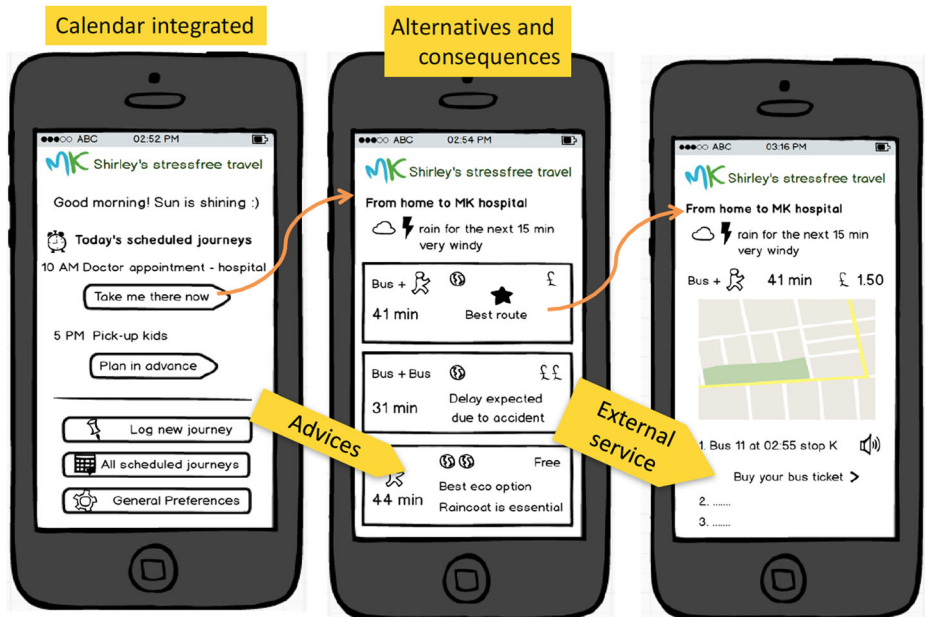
Calendar integrated

●●●○○ ABC 02:52 PM

MK Shirley's stressfree travel

Good morning! Sun is shining :)

Today's scheduled journeys

10 AM Doctor appointment - hospital

Take me there now

5 PM Pick-up kids

Plan in advance

Log new journey

All scheduled journeys

General Preferences

Alternatives and consequences

●●●○○ ABC 02:54 PM

MK Shirley's stressfree travel

From home to MK hospital

rain for the next 15 min very windy

Bus + £

41 min Best route

Bus + Bus ££

31 min Delay expected due to accident

Free

44 min Best eco option Raincoat is essential

Advices

External service

●●●○○ ABC 03:16 PM

MK Shirley's stressfree travel

From home to MK hospital

rain for the next 15 min very windy

Bus + 41 min £ 1.50

1. Bus 11 at 02:55 stop K

Buy your bus ticket >

2. .......

3. .......